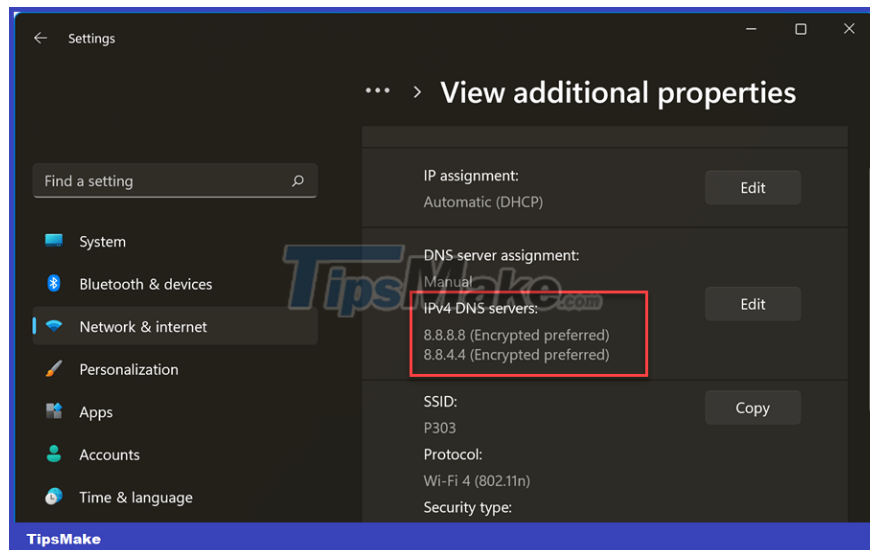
Settings

··· > View additional properties

Find a setting

System

Bluetooth & devices

Network & internet

Personalization

Apps

Accounts

Time & language

IP assignment:
Automatic (DHCP)

Edit

DNS server assignment:
Manual

IPv4 DNS servers:
8.8.8.8 (Encrypted preferred)
8.8.4.4 (Encrypted preferred)

Edit

SSID:
P303

Copy

Protocol:
Wi-Fi 4 (802.11n)

Security type:

TipsMake.com

TipsMake